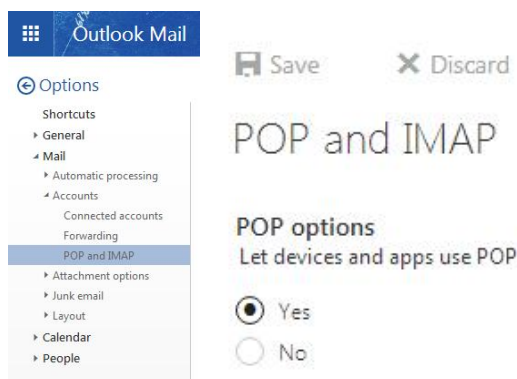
Outlook Mail

Options

Shortcuts
General
Mail
Automatic processing
Accounts
Connected accounts
Forwarding
POP and IMAP
Attachment options
Junk email
Layout
Calendar
People

Save
Discard

POP and IMAP

POP options
Let devices and apps use POP

Yes
No